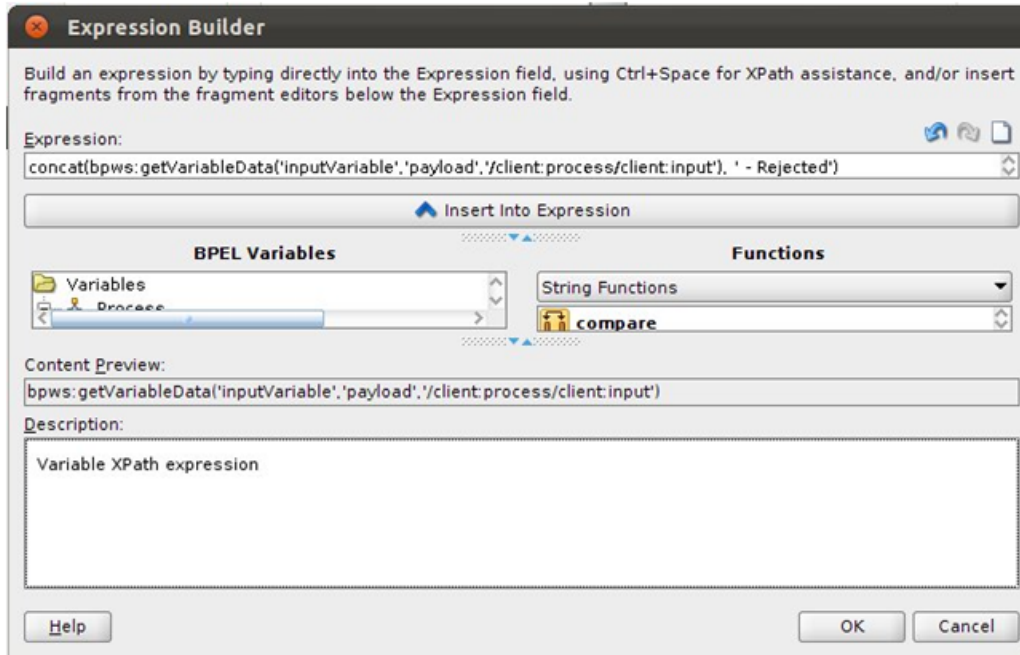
Expression Builder

Build an expression by typing directly into the Expression field, using Ctrl+Space for XPath assistance, and/or insert fragments from the fragment editors below the Expression field.

Expression:

concat(bpws:getVariableData('inputVariable','payload','/client:process/client:input'), ' - Rejected')

Insert Into Expression

BPEL Variables

Variables

Process

Functions

String Functions

compare

Content Preview:

bpws:getVariableData('inputVariable','payload','/client:process/client:input')

Description:

Variable XPath expression

Help

OK

Cancel